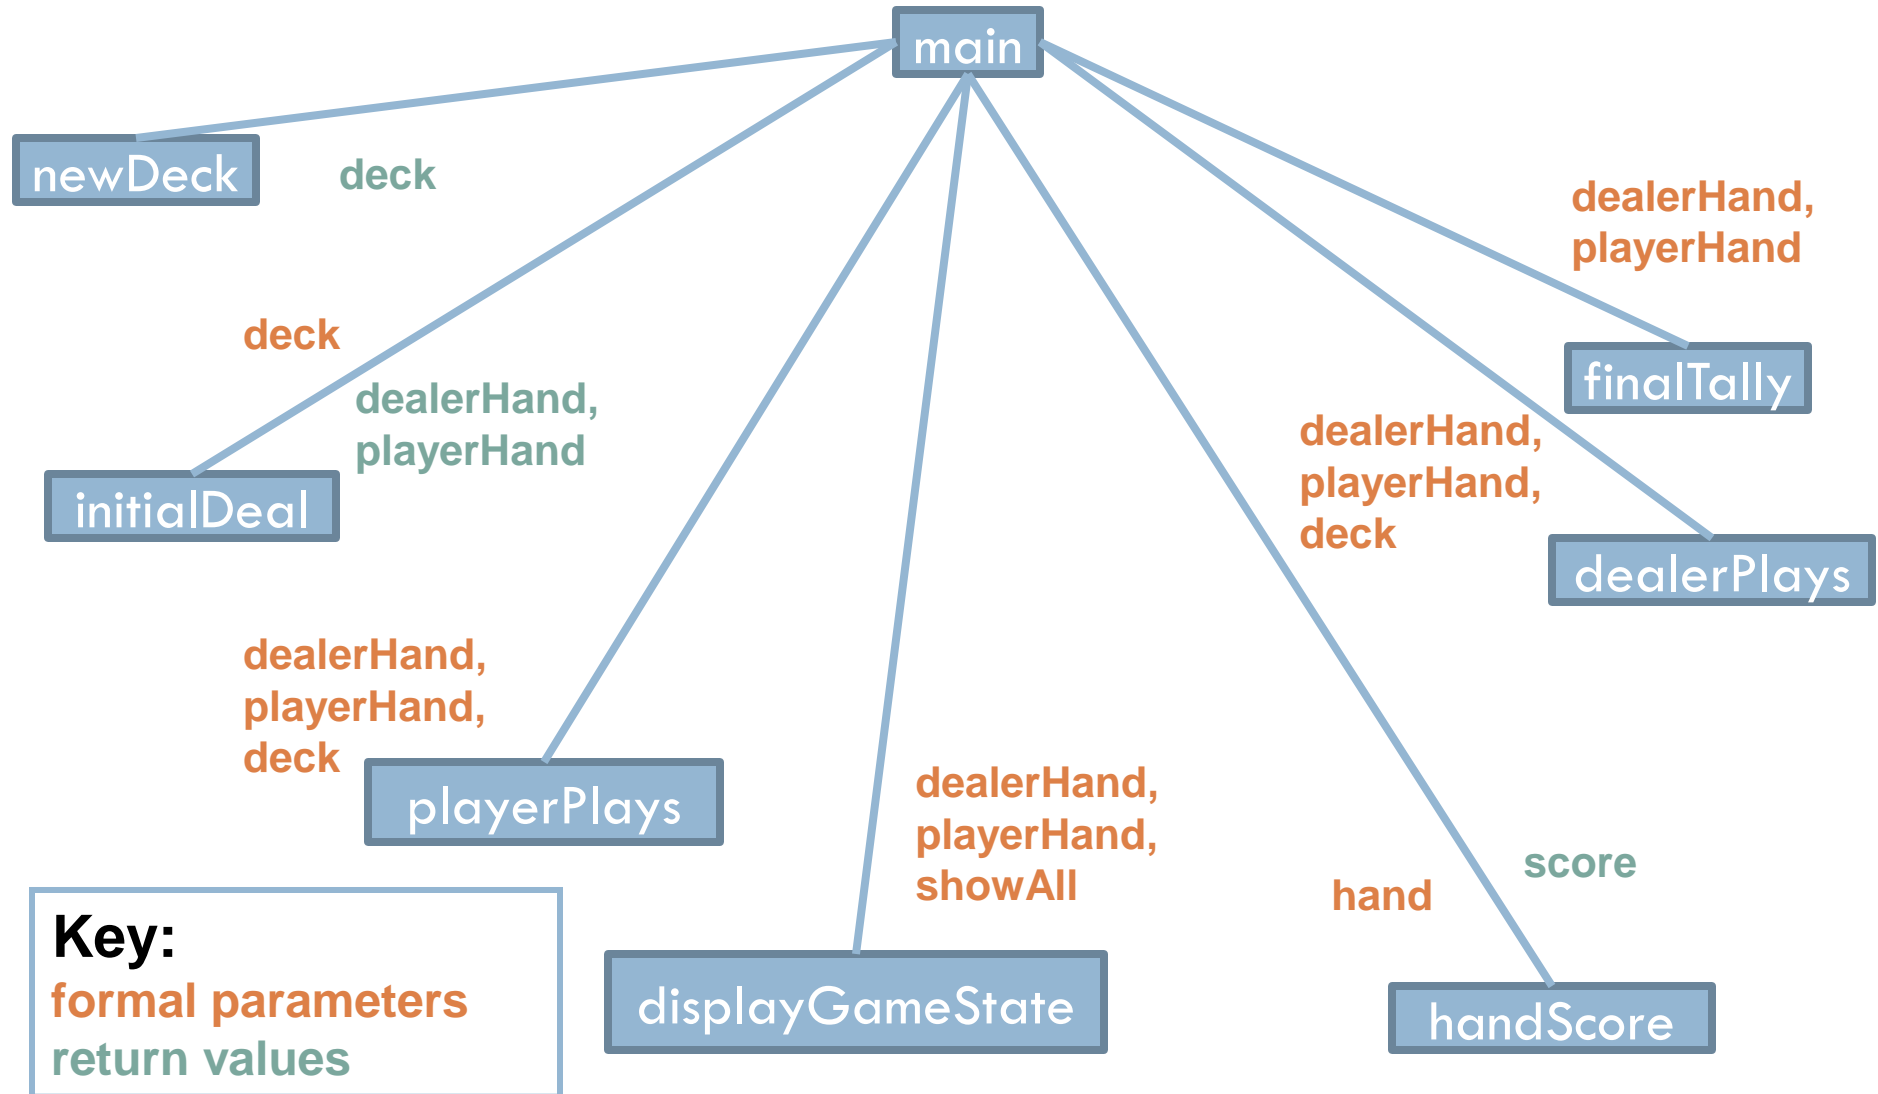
main

newDeck

deck

dealerHand, playerHand

deck

dealerHand, playerHand

initialDeal

finalTally

dealerHand, playerHand, deck

dealerPlays

dealerHand, playerHand, deck

playerPlays

dealerHand, playerHand, showAll

score

hand

Key:
formal parameters
return values

displayGameState

handScore